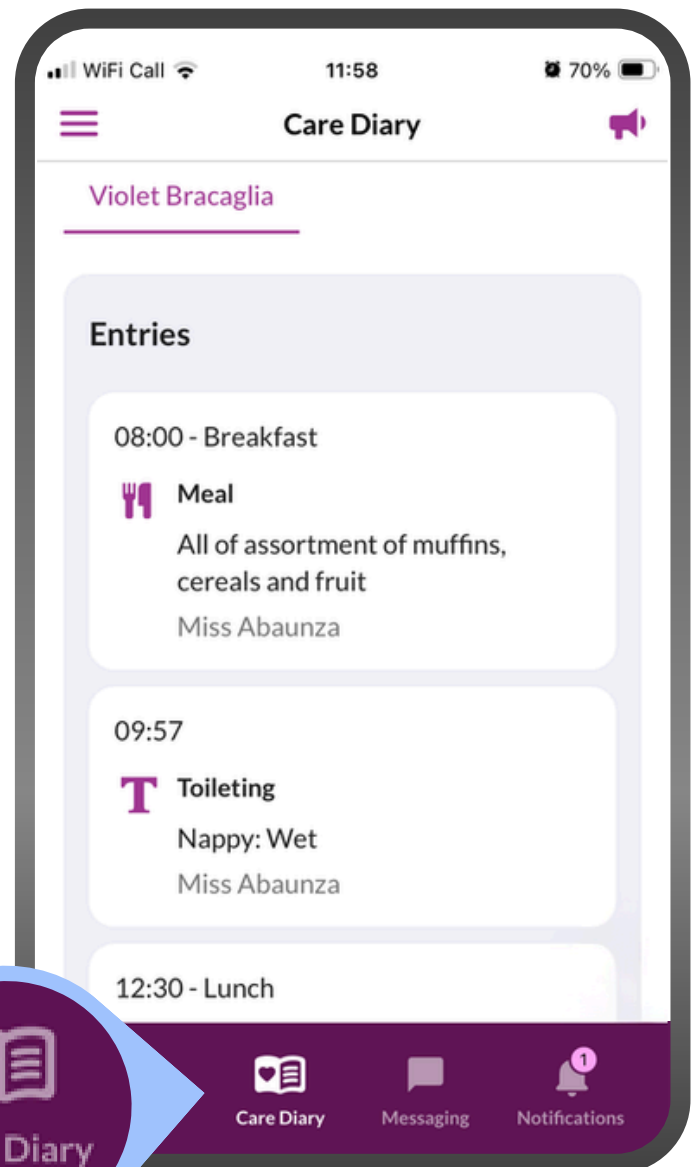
WiFi Call 11:58 70%

Care Diary

Violet Bracaglia

Entries

08:00 - Breakfast

Meal

All of assortment of muffins, cereals and fruit

Miss Abaunza

09:57

T Toileting

Nappy: Wet

Miss Abaunza

12:30 - Lunch

Diary

Care Diary

Messaging

1

Notifications